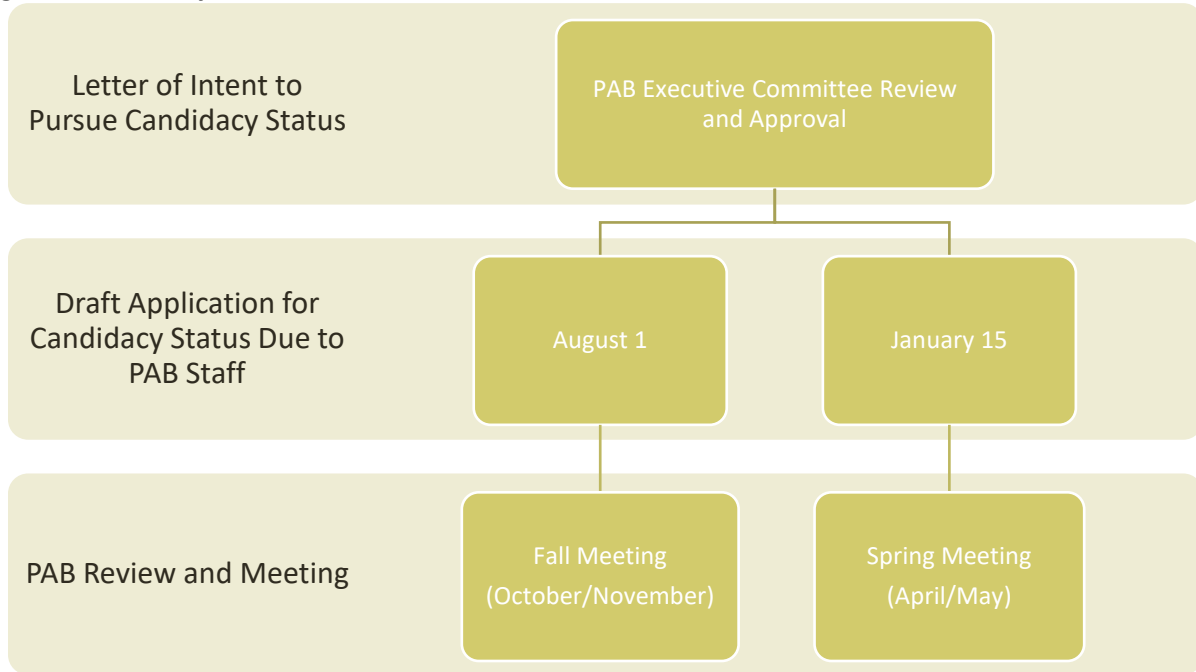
Letter of Intent to Pursue Candidacy Status

PAB Executive Committee Review and Approval

Draft Application for Candidacy Status Due to PAB Staff

August 1

January 15

PAB Review and Meeting

Fall Meeting (October/November)

Spring Meeting (April/May)